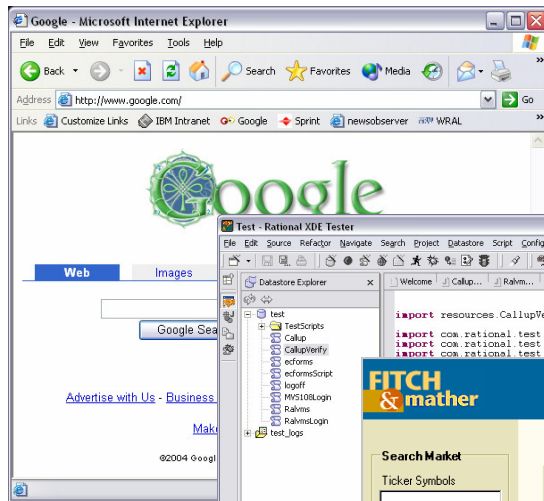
Google - Microsoft Internet Explorer

File Edit View Favorites Tools Help

Back Search Favorites Media

Address http://www.google.com/ Go

Links Customize Links IBM Intranet Google Sprint newsobserver WRAL

Google

Web Images

Google Sea

Advertise with Us - Business

Make

©2004 Googl

Test - Rational XDE Tester

File Edit Source Refactor Navigate Search Project Datastore Script Config

Datastore Explorer

test
TestScripts
Callup
CallupVerify
eforms
eformsScript
logoff
MVS108Login
Ralvms
RalvmsLogin
test_logs

Welcome Callup... Ralvm...

import resources.CallupVe
import com.rational.test
import com.rational.test
import com.rational.test

FITCH & mather

Search Market

Ticker Symbols